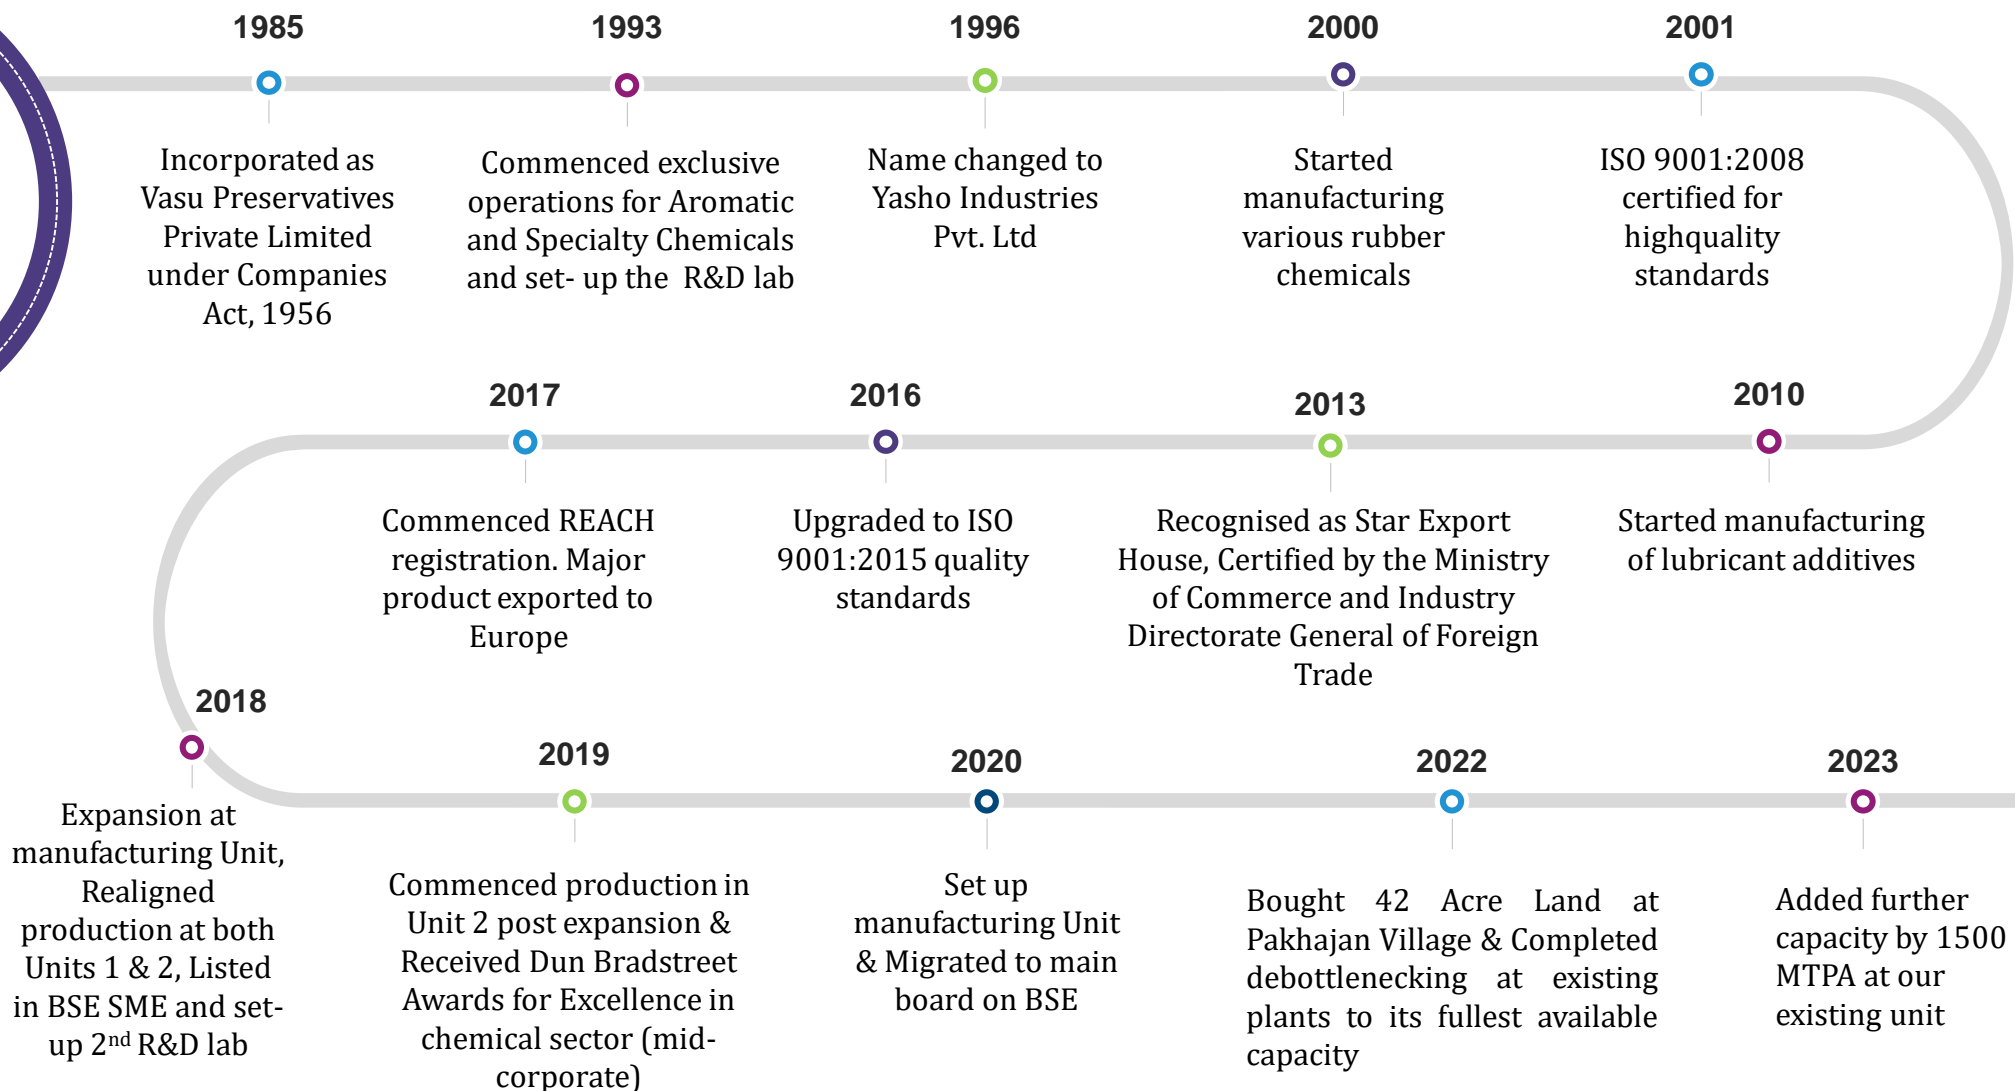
1985

Incorporated as Vasu Preservatives Private Limited under Companies Act, 1956

1993

Commenced exclusive operations for Aromatic and Specialty Chemicals and set- up the R&D lab

1996

Name changed to Yasho Industries Pvt. Ltd

2000

Started manufacturing various rubber chemicals

2001

ISO 9001:2008 certified for highquality standards

2017

Commenced REACH registration. Major product exported to Europe

2016

Upgraded to ISO 9001:2015 quality standards

2013

Recognised as Star Export House, Certified by the Ministry of Commerce and Industry Directorate General of Foreign Trade

2010

Started manufacturing of lubricant additives

2018

Expansion at manufacturing Unit, Realigned production at both Units 1 & 2, Listed in BSE SME and set-up 2$^{nd}$ R&D lab

2019

Commenced production in Unit 2 post expansion & Received Dun Bradstreet Awards for Excellence in chemical sector (mid-corporate)

2020

Set up manufacturing Unit & Migrated to main board on BSE

2022

Bought 42 Acre Land at Pakhajan Village & Completed debottlenecking at existing plants to its fullest available capacity

2023

Added further capacity by 1500 MTPA at our existing unit